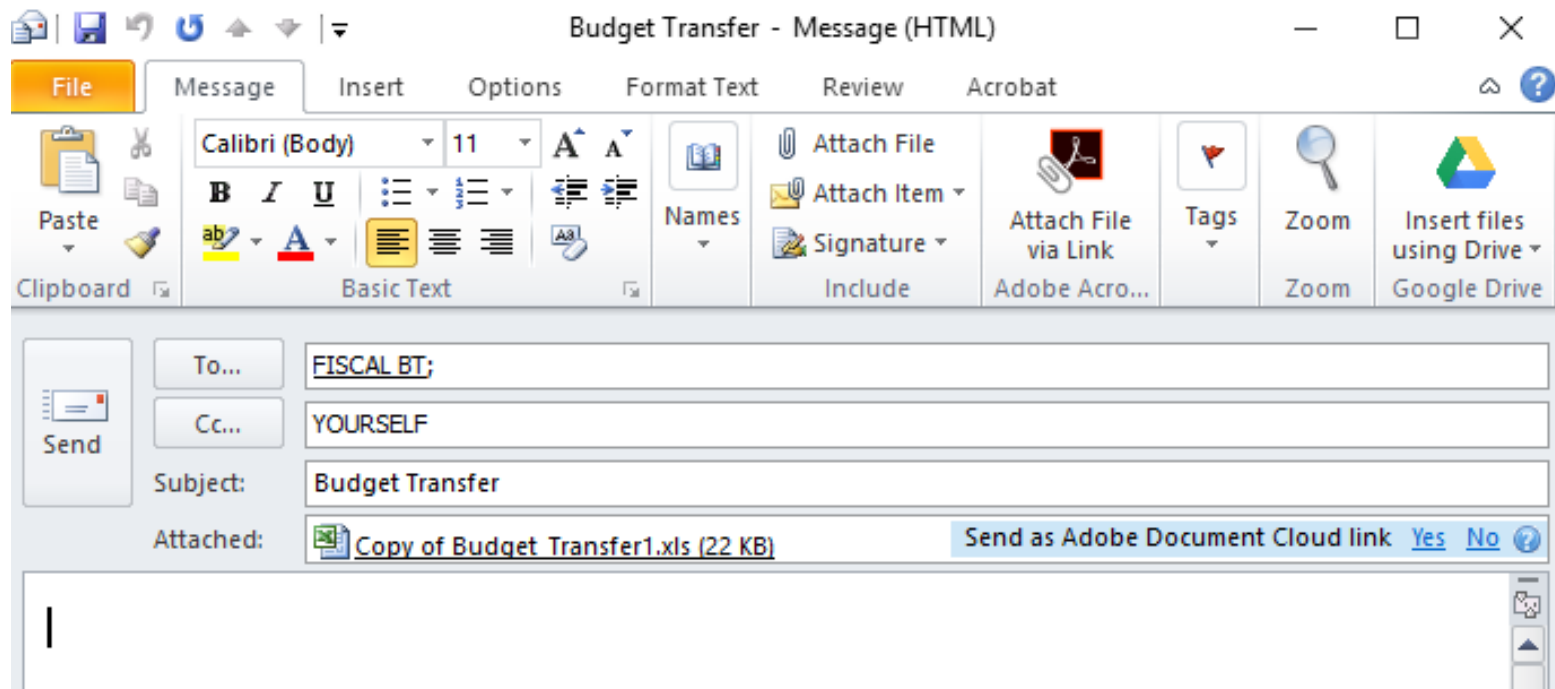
Budget Transfer - Message (HTML)

File | Message | Insert | Options | Format Text | Review | Acrobat

Paste
Clipboard

Calibri (Body) | 11
B I U
Basic Text

Names

Attach File
Attach Item
Signature
Include

Attach File via Link
Adobe Acro...

Tags

Zoom
Zoom

Insert files using Drive
Google Drive

Send

To... FISCAL BT;
Cc... YOURSELF
Subject: Budget Transfer
Attached: Copy of Budget_Transfer1.xls (22 KB)

Send as Adobe Document Cloud link Yes No